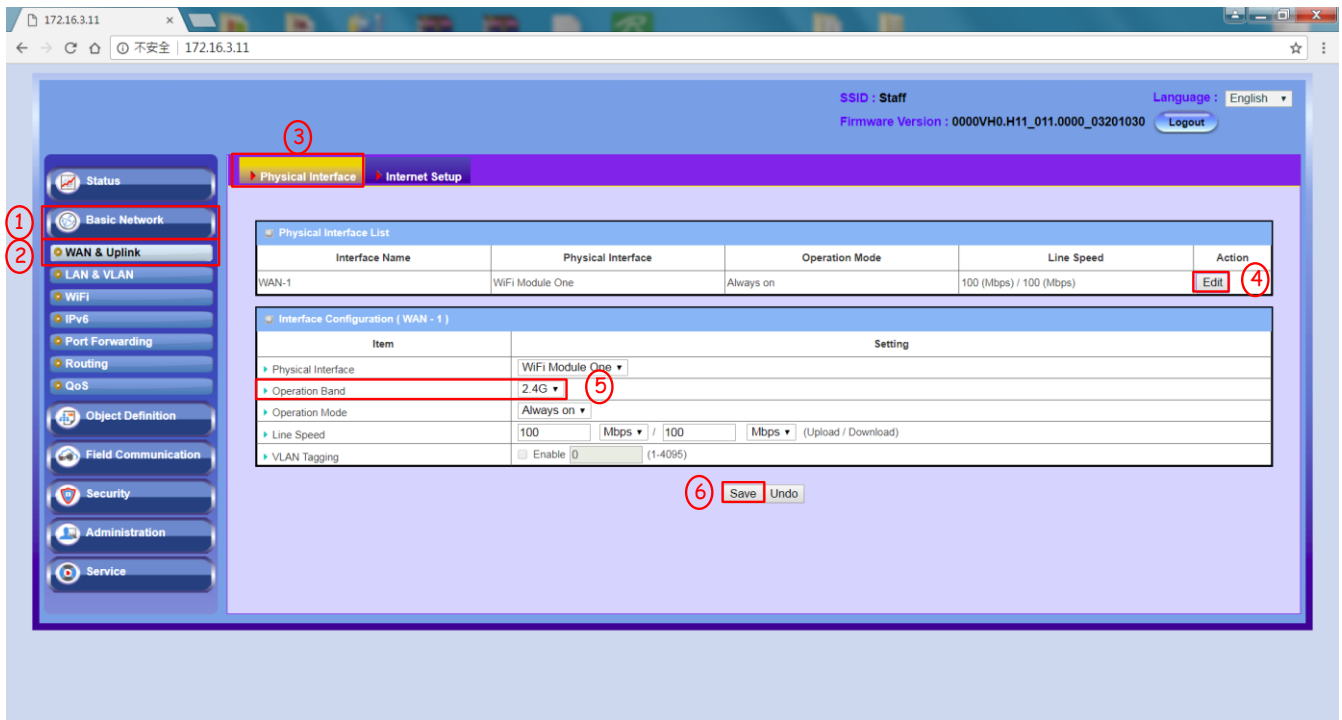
172.16.3.11

不安全 | 172.16.3.11

SSID : Staff

Language : English

Firmware Version : 0000VH0.H11_011.0000_03201030 Logout

Status

① Basic Network

② WAN & Uplink

LAN & VLAN

WiFi

IPv6

Port Forwarding

Routing

QoS

Object Definition

Field Communication

Security

Administration

Service

③ Physical Interface

Internet Setup

Physical Interface List

| Interface Name | Physical Interface | Operation Mode | Line Speed | Action |
|---|---|---|---|---|
| WAN-1 | WiFi Module One | Always on | 100 (Mbps) / 100 (Mbps) | Edit ④ |

Interface Configuration ( WAN - 1 )

| Item | Setting |
|---|---|
| Physical Interface | WiFi Module One |
| Operation Band | 2.4G ⑤ |
| Operation Mode | Always on |
| Line Speed | 100 Mbps / 100 Mbps (Upload / Download) |
| VLAN Tagging | Enable 0 (1-4095) |

⑥ Save Undo